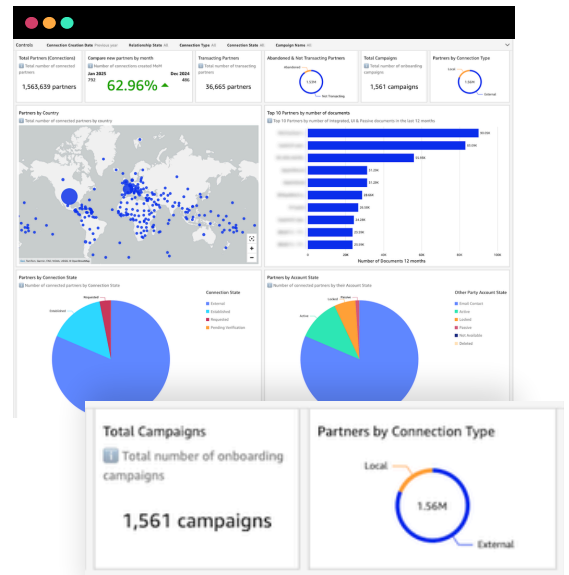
Controls Connection Creation Date Previous year Relationship State All Connection Type All Connection State All Campaign Name All

Total Partners (Connections)
Total number of connected partners
1,563,639 partners

Compare new partners by month
Number of connections created MoM
Jan 2025 792
Dec 2024 486
62.96%

Transacting Partners
Total number of transacting partners
36,665 partners

Abandoned & Non Transacting Partners
Abandoned
1.33M
Not Transacting

Total Campaigns
Total number of onboarding campaigns
1,561 campaigns

Partners by Connection Type
Local
External

Partners by Country
Number of connected partners by country

Top 10 Partners by number of documents
Top 10 Partners by number of Integrated, UI & Passive documents in the last 12 months
99.96K
99.66K
63.88K
31.20K
31.26K
28.94K
26.08K
24.33K
24.34K
20.09K
Number of Documents 12 months

Partners by Connection State
Number of connected partners by Connection State
Requested
Established
Connection State
External
Established
Requested
Pending Verification

Partners by Account State
Number of connected partners by their Account State
Expired
Locked
Active
Other Party Account State
Email Contact
Active
Locked
Passive
Not Available
Deleted

Total Campaigns
Total number of onboarding campaigns
1,561 campaigns

Partners by Connection Type
Local
1.56M
External